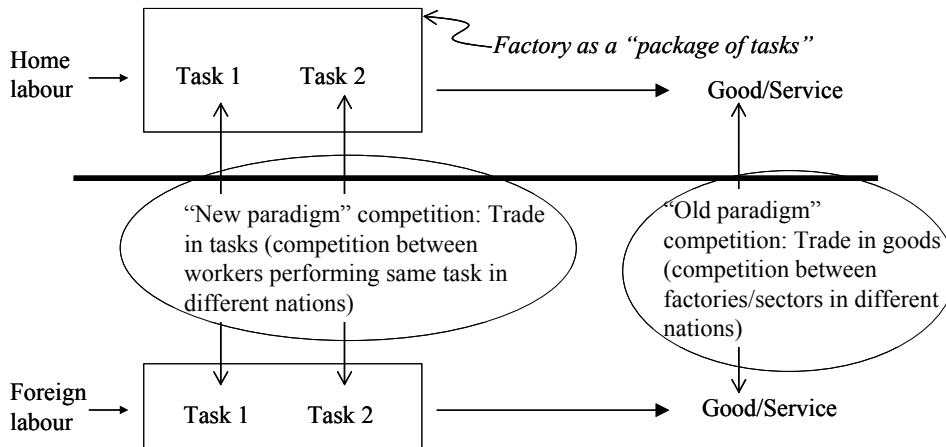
Factory as a "package of tasks"

Home labour

Task 1 Task 2

Good/Service

"New paradigm" competition: Trade in tasks (competition between workers performing same task in different nations)

"Old paradigm" competition: Trade in goods (competition between factories/sectors in different nations)

Foreign labour

Task 1 Task 2

Good/Service